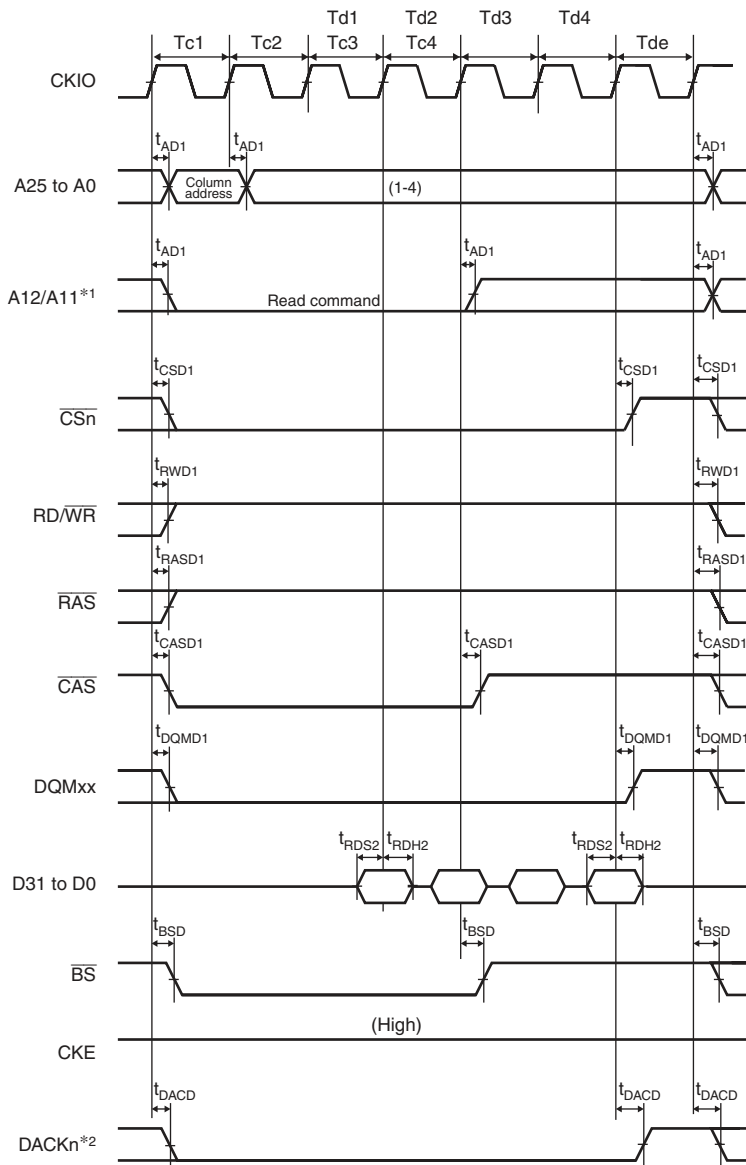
Td1 Td2 Td3 Td4
Tc1 Tc2 Tc3 Tc4 Tde

CKIO

$t_{AD1}$ $t_{AD1}$ $t_{AD1}$
A25 to A0
Column address
(1-4)

$t_{AD1}$ $t_{AD1}$ $t_{AD1}$
A12/A11*1
Read command

$t_{CSD1}$ $t_{CSD1}$ $t_{CSD1}$
$\overline{CSn}$

$t_{RWD1}$ $t_{RWD1}$
RD/$\overline{WR}$

$t_{RASD1}$ $t_{RASD1}$
$\overline{RAS}$

$t_{CASD1}$ $t_{CASD1}$ $t_{CASD1}$
$\overline{CAS}$

$t_{DQMD1}$ $t_{DQMD1}$ $t_{DQMD1}$
DQMxx

$t_{RDS2}$ $t_{RDH2}$ $t_{RDS2}$ $t_{RDH2}$
D31 to D0

$t_{BSD}$ $t_{BSD}$ $t_{BSD}$
$\overline{BS}$

(High)
CKE

$t_{DACD}$ $t_{DACD}$ $t_{DACD}$
DACKn*2